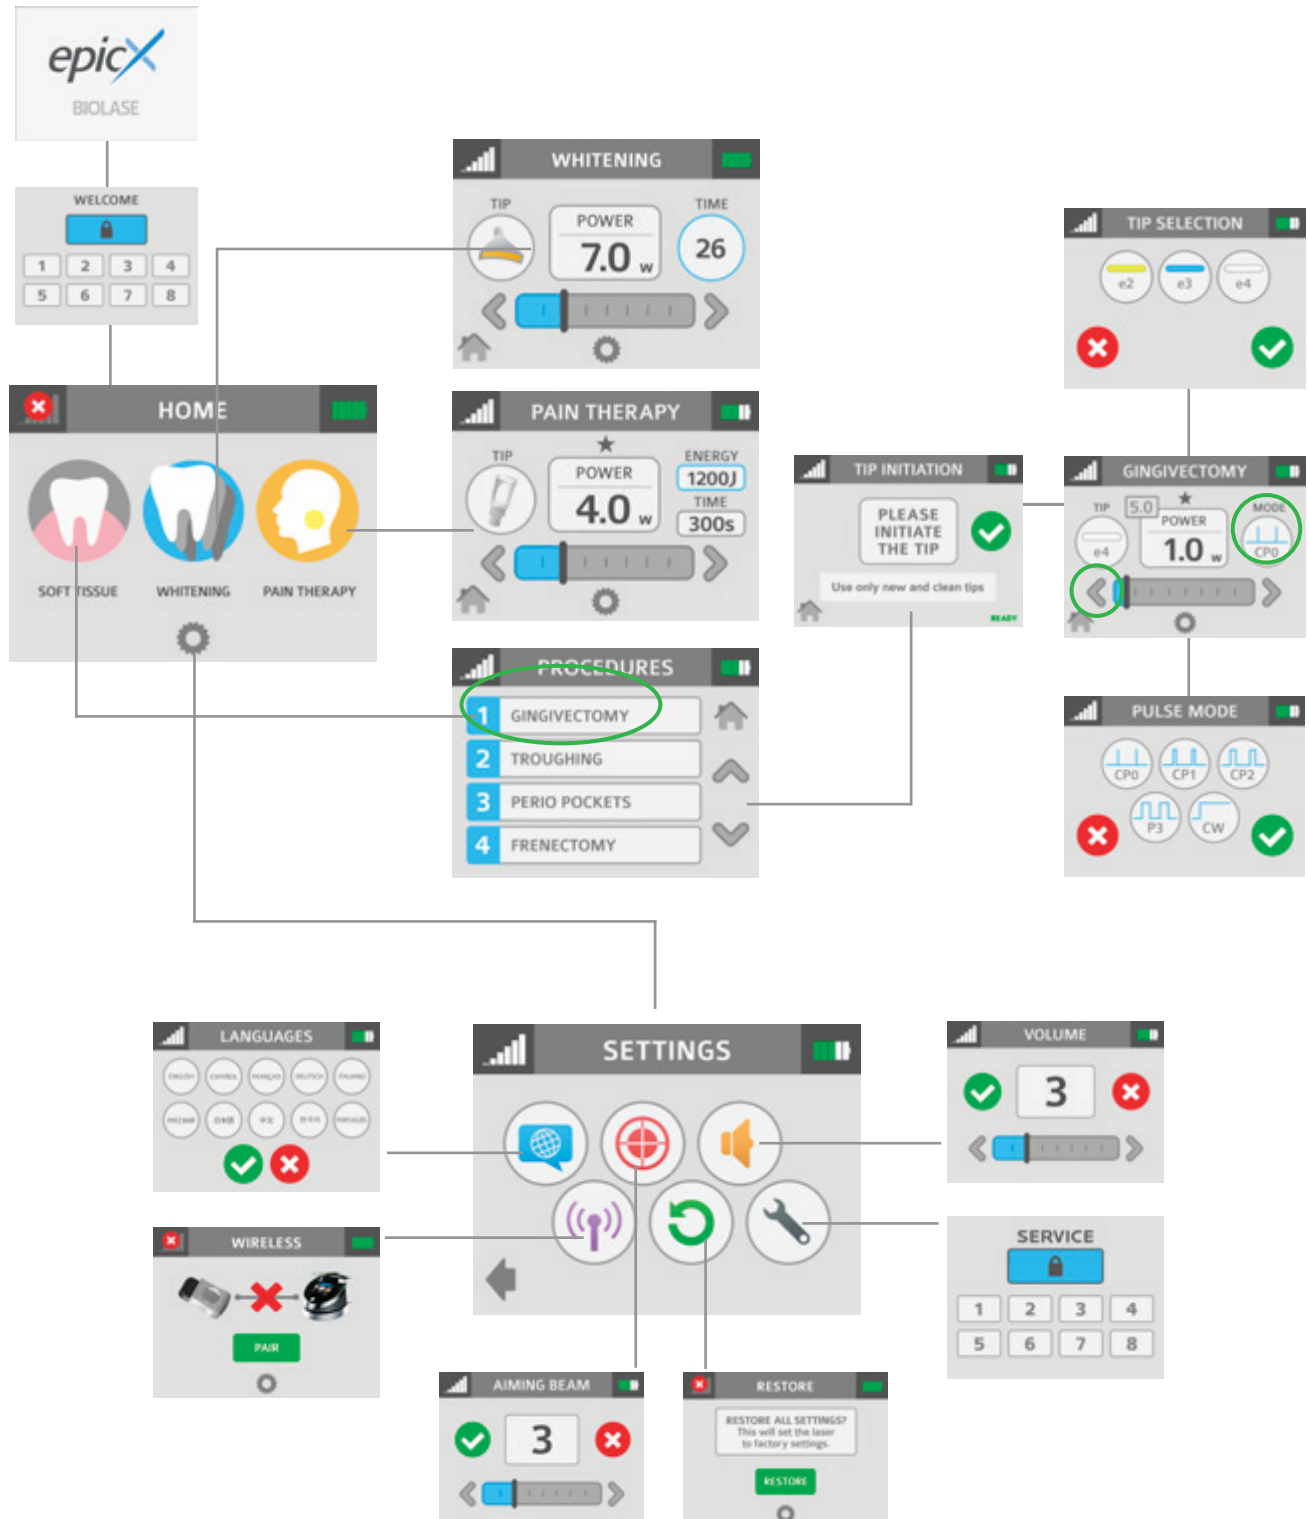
epicX
BIOLASE

WELCOME
1 2 3 4
5 6 7 8

HOME
SOFT TISSUE
WHITENING
PAIN THERAPY

WHITENING
TIP
POWER
7.0 W
TIME
26

PAIN THERAPY
TIP
POWER
4.0 W
ENERGY
1200J
TIME
300s

PROCEDURES
1 GINGIVECTOMY
2 TROUGHING
3 PERIO POCKETS
4 FRENECTOMY

TIP INITIATION
PLEASE INITIATE THE TIP
Use only new and clean tips
READY

TIP SELECTION
e2 e3 e4

GINGIVECTOMY
TIP
e4
5.0
POWER
1.0 W
MODE
CP0

PULSE MODE
CP0 CP1 CP2
P3 CW

LANGUAGES
ENGLISH ESPAÑOL FRANÇAIS DEUTSCH ITALIANO
РУССКИЙ 日本語 中文 한국어 PORTUGUÊS

SETTINGS

VOLUME
3

WIRELESS
PAIR

SERVICE
1 2 3 4
5 6 7 8

AIMING BEAM
3

RESTORE
RESTORE ALL SETTINGS? This will set the laser to factory settings.
RESTORE